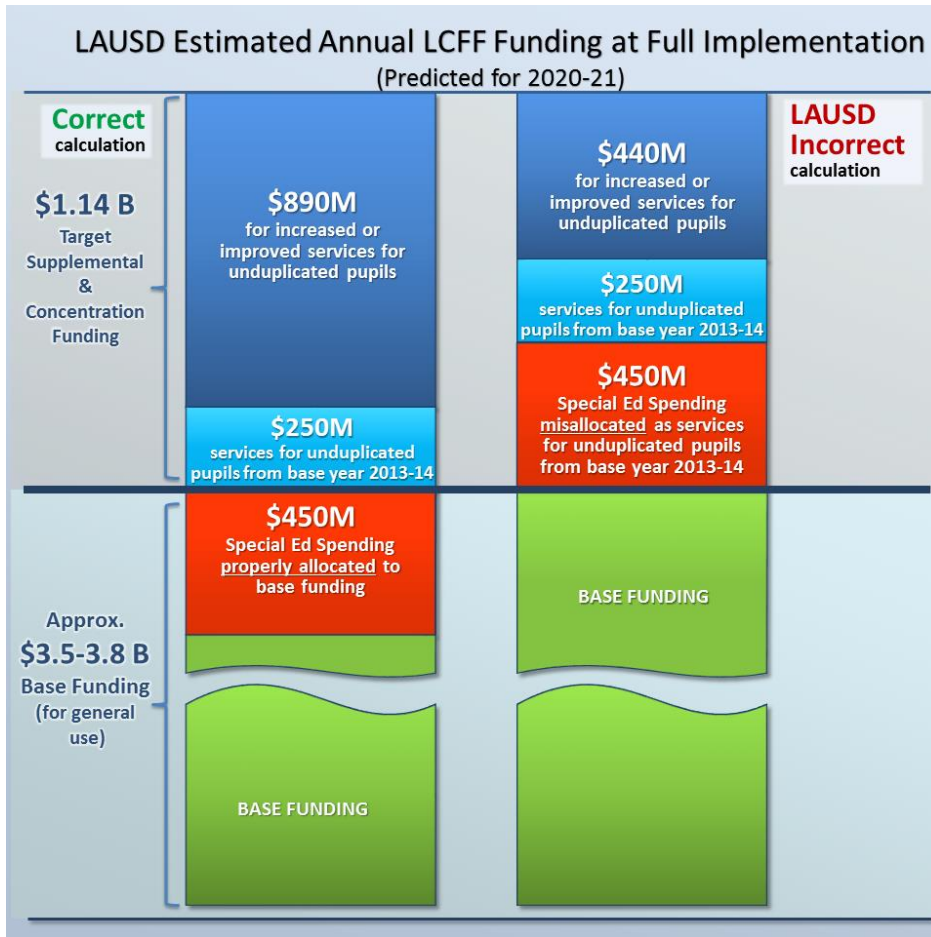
LAUSD Estimated Annual LCFF Funding at Full Implementation
(Predicted for 2020-21)

Correct calculation

$1.14 B
Target Supplemental & Concentration Funding

$890M
for increased or improved services for unduplicated pupils

$250M
services for unduplicated pupils from base year 2013-14

$440M
for increased or improved services for unduplicated pupils

$250M
services for unduplicated pupils from base year 2013-14

$450M
Special Ed Spending misallocated as services for unduplicated pupils from base year 2013-14

LAUSD Incorrect calculation

Approx.
$3.5-3.8 B
Base Funding (for general use)

$450M
Special Ed Spending properly allocated to base funding

BASE FUNDING

BASE FUNDING